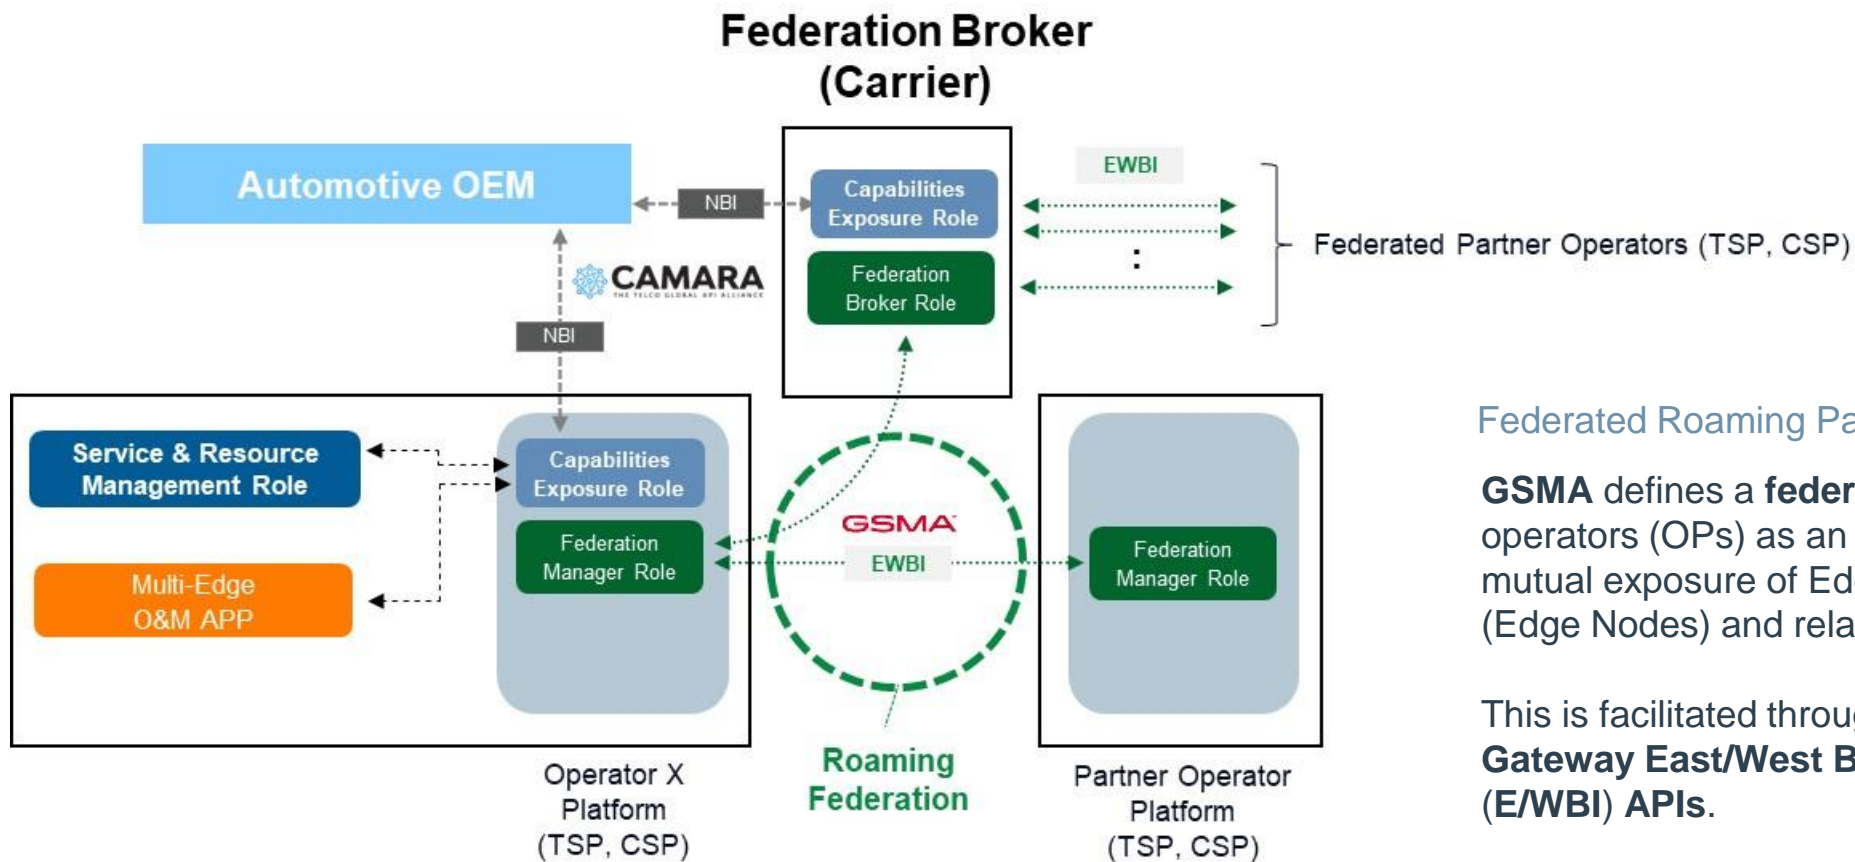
Federation Broker (Carrier)

Automotive OEM

NBI

Capabilities Exposure Role

Federation Broker Role

EWBI

:

Federated Partner Operators (TSP, CSP)

CAMARA
THE TELCO GLOBAL API ALLIANCE

NBI

Service & Resource Management Role

Multi-Edge O&M APP

Capabilities Exposure Role

Federation Manager Role

GSMA

EWBI

Federation Manager Role

Operator X Platform (TSP, CSP)

Roaming Federation

Partner Operator Platform (TSP, CSP)

Federated Roaming Pa

GSMA defines a feder operators (OPs) as an mutual exposure of Ed (Edge Nodes) and rela

This is facilitated throu Gateway East/West B (E/WBI) APIs.